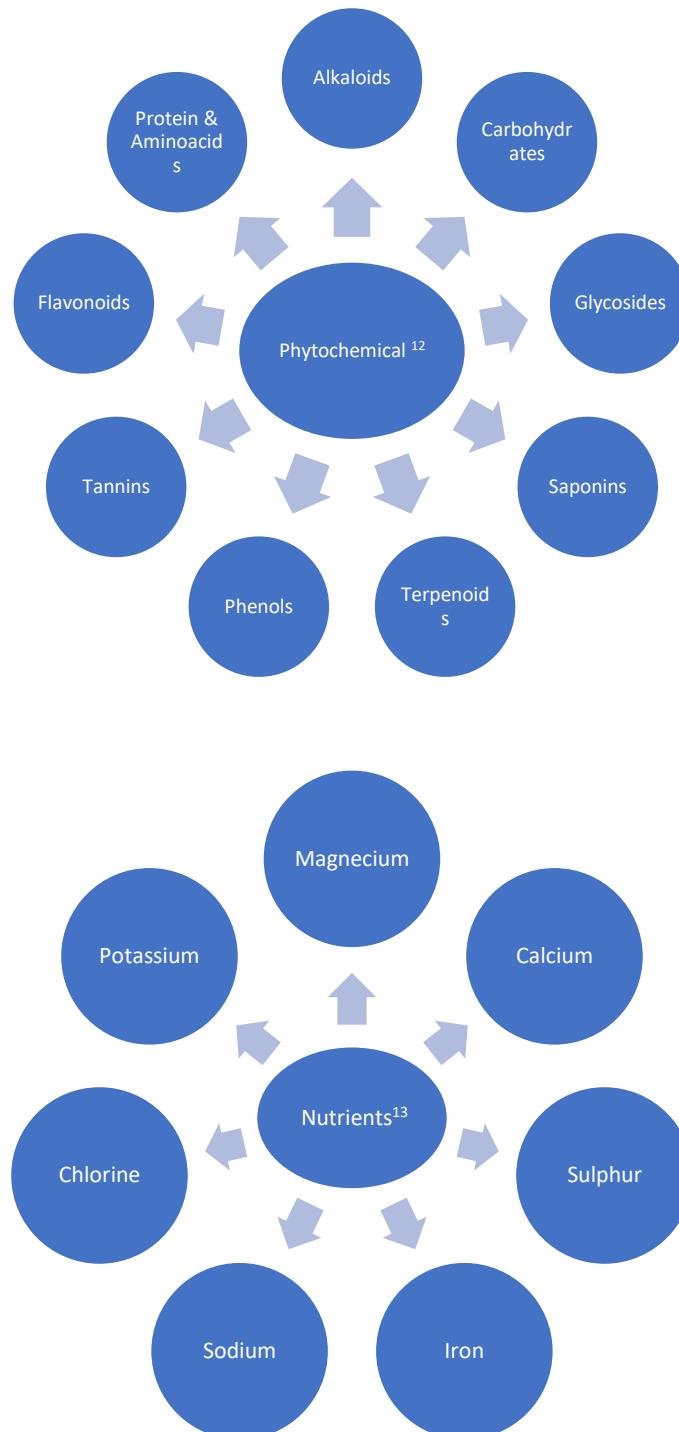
Alkaloids

Protein & Aminoacids

Carbohydrates

Flavonoids

Phytochemical $^{12}$

Glycosides

Tannins

Saponins

Phenols

Terpenoids

Magnecium

Potassium

Calcium

Nutrients$^{13}$

Chlorine

Sulphur

Sodium

Iron